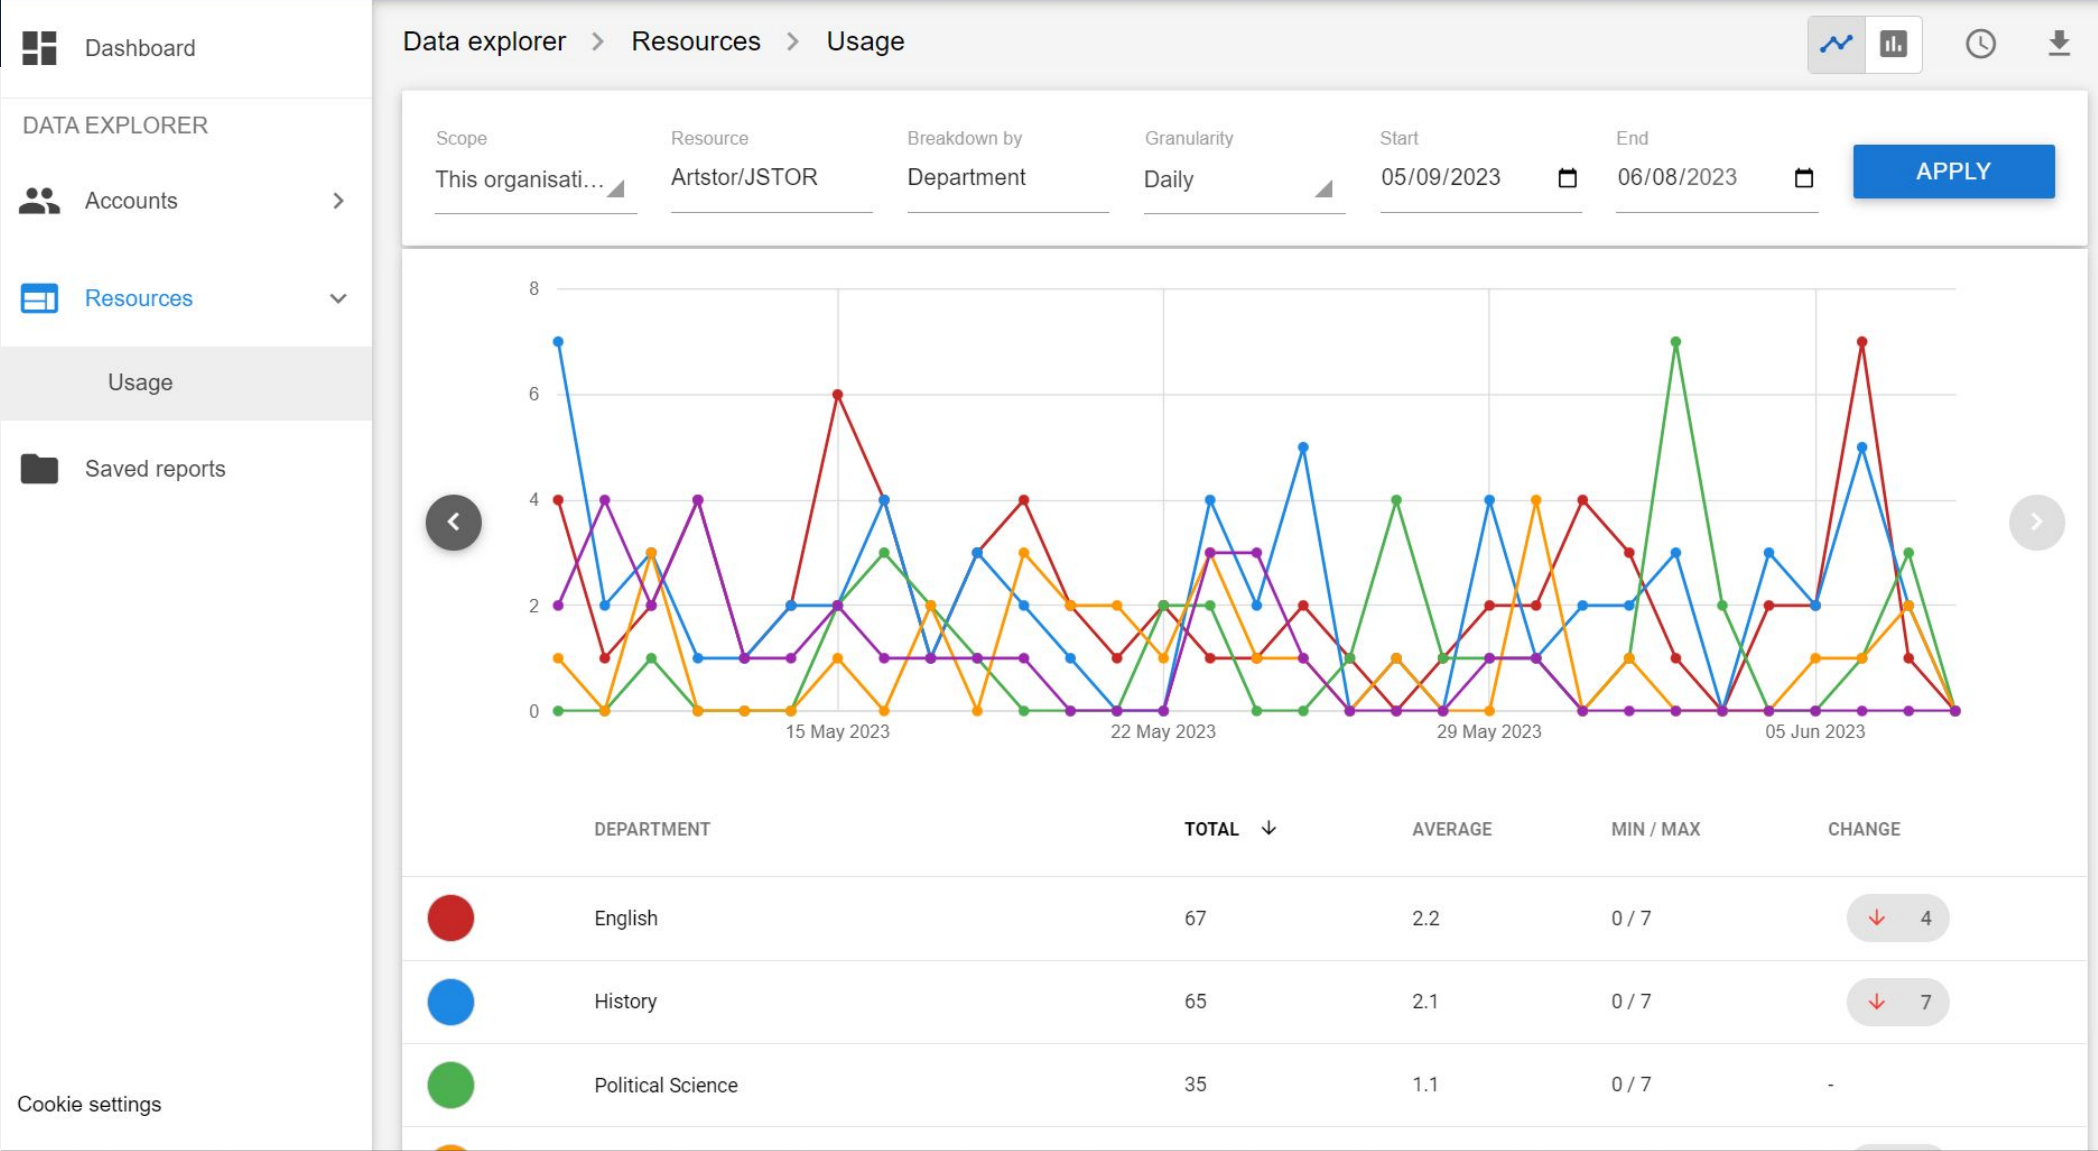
Dashboard

DATA EXPLORER

Accounts

Resources

Usage

Saved reports

Cookie settings

Data explorer > Resources > Usage

Scope
This organisati...

Resource
Artstor/JSTOR

Breakdown by
Department

Granularity
Daily

Start
05/09/2023

End
06/08/2023

APPLY

8
6
4
2
0
15 May 2023
22 May 2023
29 May 2023
05 Jun 2023

| | DEPARTMENT | TOTAL ↓ | AVERAGE | MIN / MAX | CHANGE |
|---|---|---|---|---|---|
| | English | 67 | 2.2 | 0 / 7 | ↓ 4 |
| | History | 65 | 2.1 | 0 / 7 | ↓ 7 |
| | Political Science | 35 | 1.1 | 0 / 7 | - |